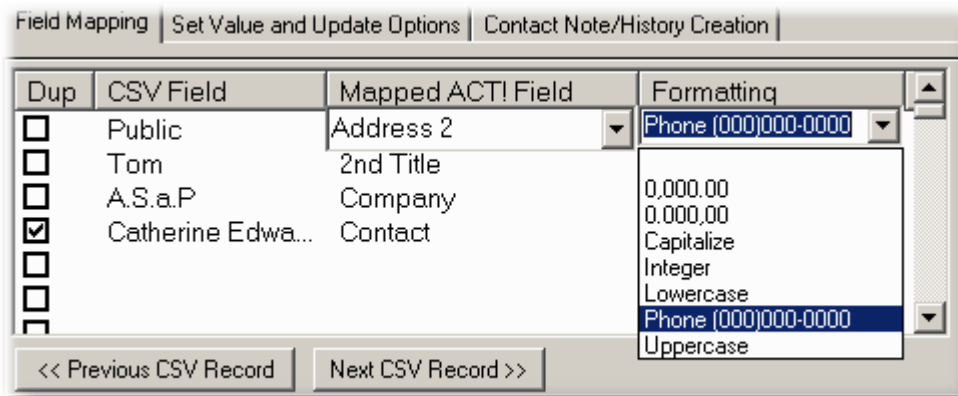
Field Mapping | Set Value and Update Options | Contact Note/History Creation

| Dup | CSV Field | Mapped ACT! Field | Formatting |
|---|---|---|---|
| ☐ | Public | Address 2 | Phone (000)000-0000 |
| ☐ | Tom | 2nd Title | |
| ☐ | A.S.a.P | Company | |
| ☑ | Catherine Edwa... | Contact | |
| ☐ | | | |
| ☐ | | | |

0,000.00
0.000,00
Capitalize
Integer
Lowercase
Phone (000)000-0000
Uppercase

<< Previous CSV Record
Next CSV Record >>